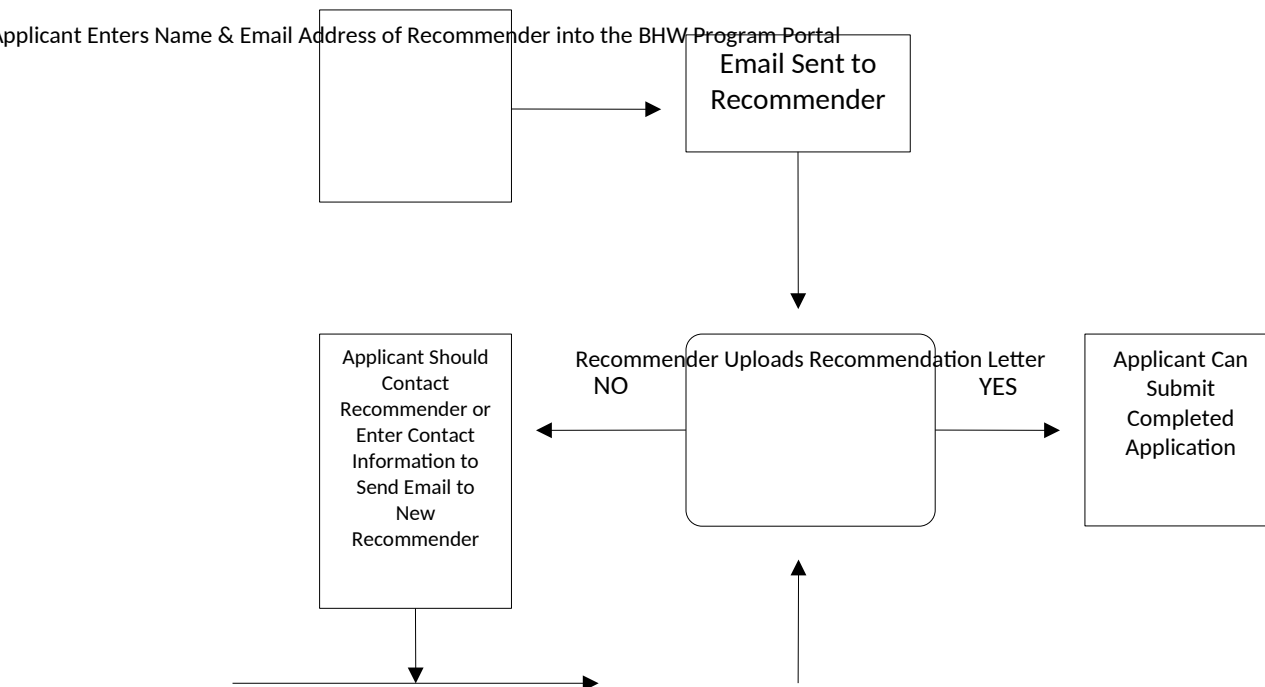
Applicant Enters Name & Email Address of Recommender into the BHW Program Portal

Email Sent to Recommender

Applicant Should Contact Recommender or Enter Contact Information to Send Email to New Recommender

Recommender Uploads Recommendation Letter

NO

YES

Applicant Can Submit Completed Application